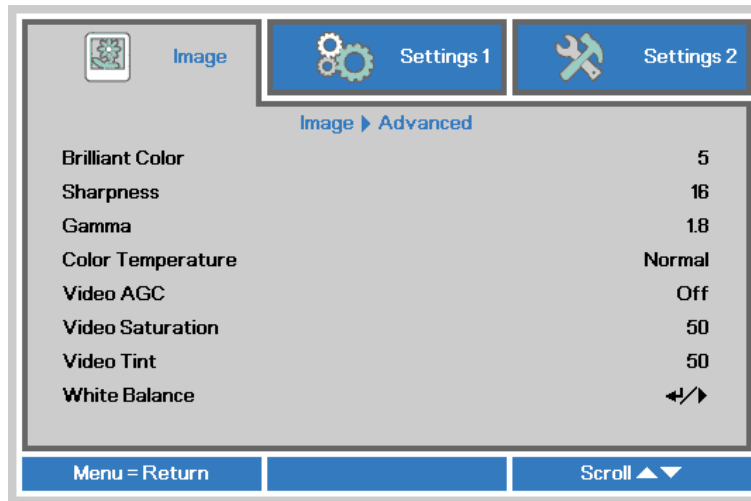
Image | Settings 1 | Settings 2

Image ▶ Advanced

| | |
|---|---|
| Brilliant Color | 5 |
| Sharpness | 16 |
| Gamma | 1.8 |
| Color Temperature | Normal |
| Video AGC | Off |
| Video Saturation | 50 |
| Video Tint | 50 |
| White Balance | ↵/▶ |

Menu = Return | Scroll ▲▼